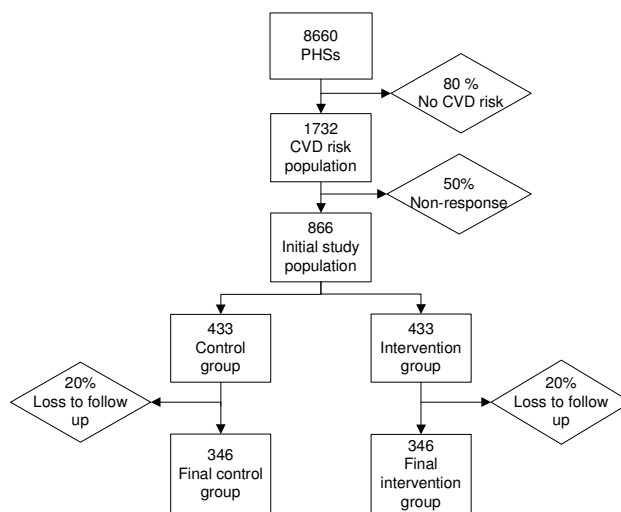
8660
PHSs

80 %
No CVD risk

1732
CVD risk population

50%
Non-response

866
Initial study population

433
Control group

433
Intervention group

20%
Loss to follow up

20%
Loss to follow up

346
Final control group

346
Final intervention group